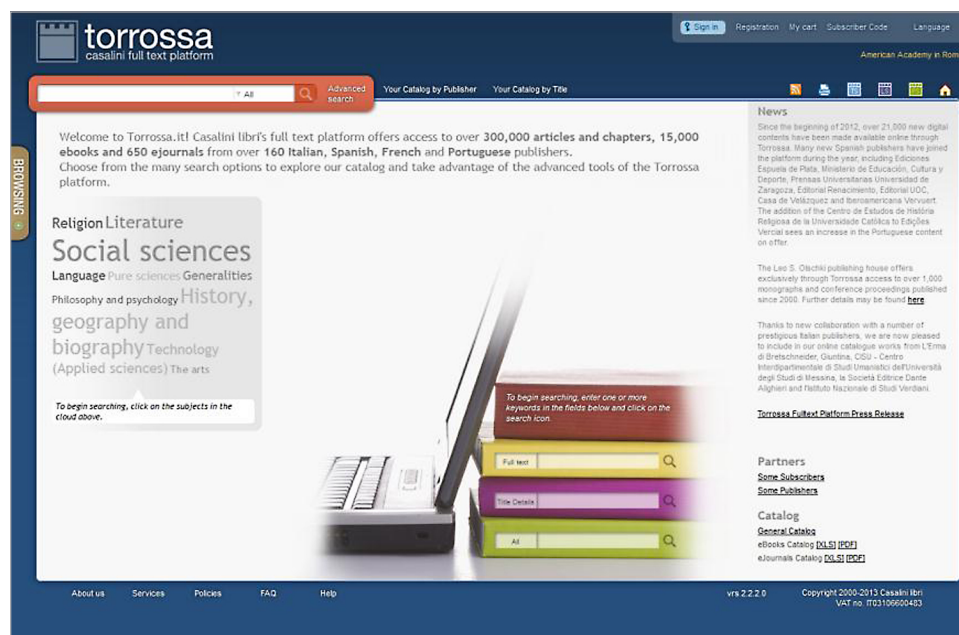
torrossa
casalini full text platform

Sign in Registration My cart Subscriber Code Language

American Academy in Rom

All Advanced search Your Catalog by Publisher Your Catalog by Title

BROWSING

Welcome to Torrossa.it! Casalini libri's full text platform offers access to over 300,000 articles and chapters, 15,000 ebooks and 650 ejournals from over 160 Italian, Spanish, French and Portuguese publishers.
Choose from the many search options to explore our catalog and take advantage of the advanced tools of the Torrossa platform.

Religion Literature Social sciences Language Pure sciences Generalities Philosophy and psychology History, geography and biography Technology (Applied sciences) The arts

To begin searching, click on the subjects in the cloud above.

To begin searching, enter one or more keywords in the fields below and click on the search icon.

Full text

Title Details

All

News

Since the beginning of 2012, over 21,000 new digital contents have been made available online through Torrossa. Many new Spanish publishers have joined the platform during the year, including Ediciones Espuela de Plata, Ministerio de Educación, Cultura y Deporte, Prensas Universitarias Universidad de Zaragoza, Editorial Renacimiento, Editorial UOC, Casa de Velázquez and Iberoamericana Vervuert. The addition of the Centro de Estudos de História Religiosa da Universidade Católica to Edições Vercial sees an increase in the Portuguese content on offer.

The Leo S. Olschki publishing house offers exclusively through Torrossa access to over 1,000 monographs and conference proceedings published since 2000. Further details may be found here

Thanks to new collaboration with a number of prestigious Italian publishers, we are now pleased to include in our online catalogue works from L'Erma di Bretschneider, Giuntina, CISU - Centro Interdipartimentale di Studi Umanistici dell'Università degli Studi di Messina, la Società Editrice Dante Alighieri and Istituto Nazionale di Studi Verdiani.

Torrossa Fulltext Platform Press Release

Partners
Some Subscribers
Some Publishers

Catalog
General Catalog
eBooks Catalog [XLS] [PDF]
eJournals Catalog [XLS] [PDF]

About us Services Policies FAQ Help

vrs 2.2.2.0

Copyright 2000-2013 Casalini libri
VAT no. IT03106600483